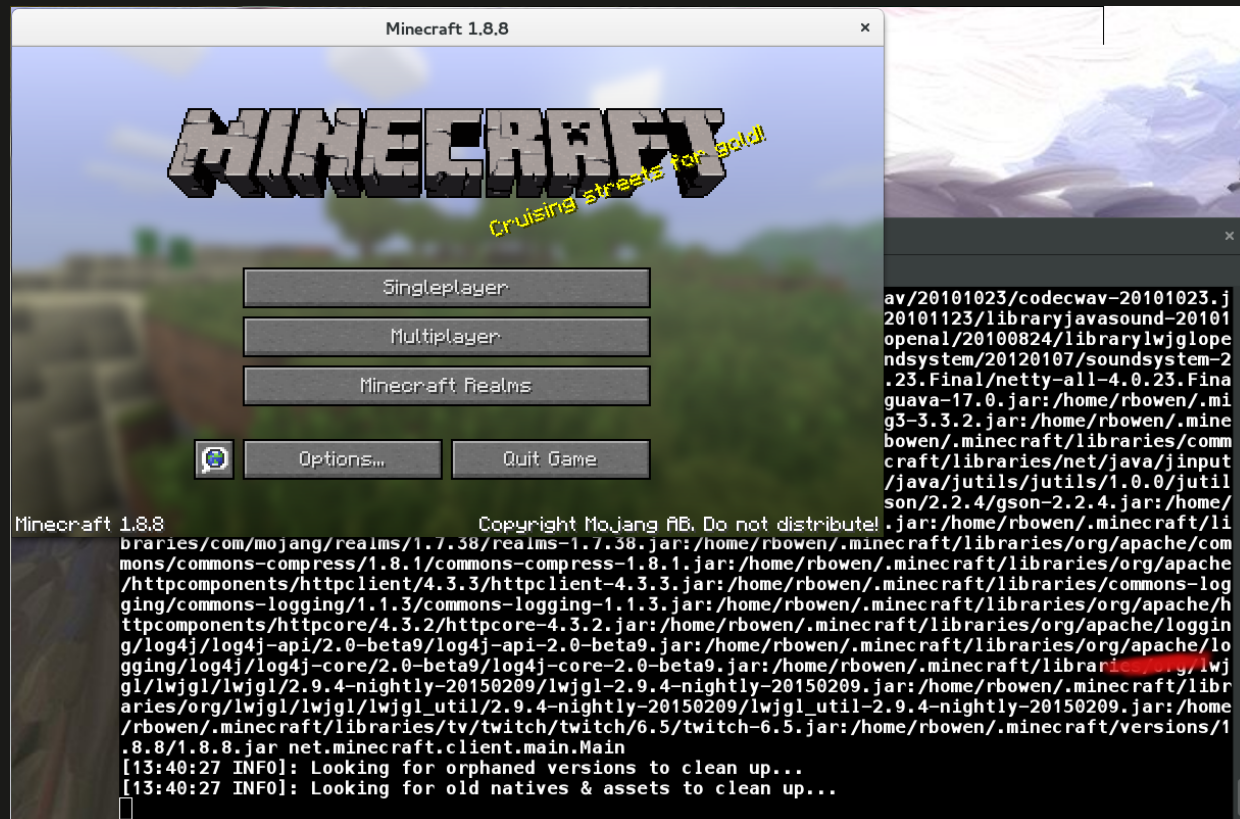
Minecraft 1.8.8

MINECRAFT

Cruising streets for gold!

Singleplayer

Multiplayer

Minecraft Realms

Options...

Quit Game

Minecraft 1.8.8

Copyright Mojang AB. Do not distribute!

av/20101023/codecwav-20101023.j
20101123/libraryjavasound-20101
openal/20100824/librarylwjglope
ndsystem/20120107/soundsystem-2
.23.Final/netty-all-4.0.23.Fina
guava-17.0.jar:/home/rbowen/.mi
g3-3.3.2.jar:/home/rbowen/.mine
bowen/.minecraft/libraries/comm
craft/libraries/net/java/jinput
/java/jutils/1.0.0/jutil
son/2.2.4/gson-2.2.4.jar:/home/
.jar:/home/rbowen/.minecraft/li
braries/com/mojang/realms/1.7.38/realms-1.7.38.jar:/home/rbowen/.minecraft/libraries/org/apache/commons/commons-compress/1.8.1/commons-compress-1.8.1.jar:/home/rbowen/.minecraft/libraries/org/apache/httpcomponents/httpclient/4.3.3/httpclient-4.3.3.jar:/home/rbowen/.minecraft/libraries/commons-logging/commons-logging/1.1.3/commons-logging-1.1.3.jar:/home/rbowen/.minecraft/libraries/org/apache/httpcomponents/httpcore/4.3.2/httpcore-4.3.2.jar:/home/rbowen/.minecraft/libraries/org/apache/logging/log4j/log4j-api/2.0-beta9/log4j-api-2.0-beta9.jar:/home/rbowen/.minecraft/libraries/org/apache/logging/log4j/log4j-core/2.0-beta9/log4j-core-2.0-beta9.jar:/home/rbowen/.minecraft/libraries/org/lwjgl/lwjgl/lwjgl/2.9.4-nightly-20150209/lwjgl-2.9.4-nightly-20150209.jar:/home/rbowen/.minecraft/libraries/org/lwjgl/lwjgl/lwjgl_util/2.9.4-nightly-20150209/lwjgl_util-2.9.4-nightly-20150209.jar:/home/rbowen/.minecraft/libraries/tv/twitch/twitch/6.5/twitch-6.5.jar:/home/rbowen/.minecraft/versions/1.8.8/1.8.8.jar net.minecraft.client.main.Main
[13:40:27 INFO]: Looking for orphaned versions to clean up...
[13:40:27 INFO]: Looking for old natives & assets to clean up...